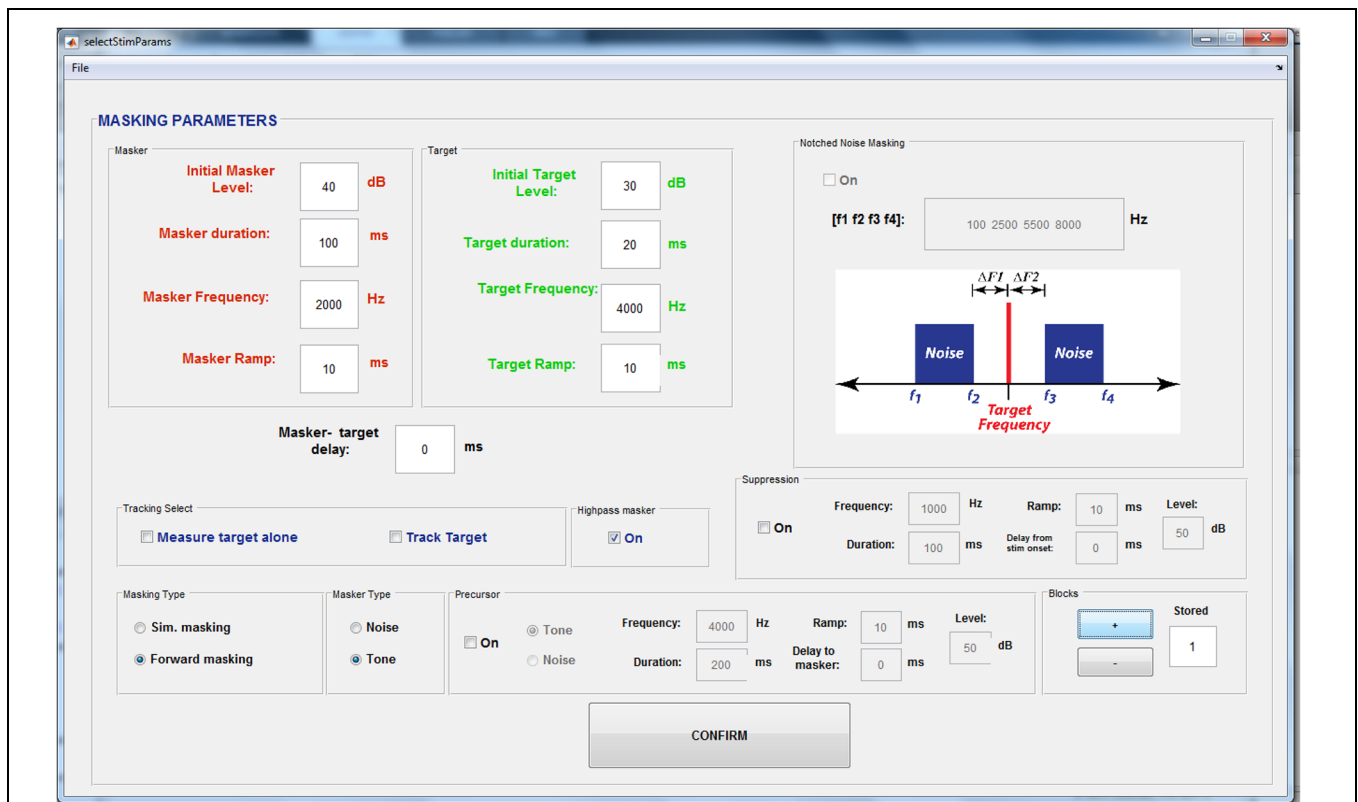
selectStimParams

File

MASKING PARAMETERS

Masker

Initial Masker Level: 40 dB

Masker duration: 100 ms

Masker Frequency: 2000 Hz

Masker Ramp: 10 ms

Target

Initial Target Level: 30 dB

Target duration: 20 ms

Target Frequency: 4000 Hz

Target Ramp: 10 ms

Notched Noise Masking

On

[f1 f2 f3 f4]: 100 2500 5500 8000 Hz

$\Delta F1$ $\Delta F2$

Noise Noise

$f_1$ $f_2$ $f_3$ $f_4$

Target Frequency

Masker- target delay: 0 ms

Suppression

On

Frequency: 1000 Hz

Duration: 100 ms

Ramp: 10 ms

Delay from stim onset: 0 ms

Level: 50 dB

Tracking Select

Measure target alone

Track Target

Highpass masker

On

Masking Type

Sim. masking

Forward masking

Masker Type

Noise

Tone

Precursor

On

Tone

Noise

Frequency: 4000 Hz

Duration: 200 ms

Ramp: 10 ms

Delay to masker: 0 ms

Level: 50 dB

Blocks

+

-

Stored

1

CONFIRM